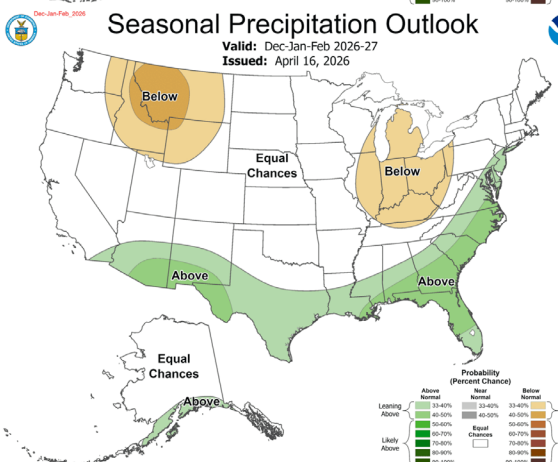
Dec-Jan-Feb_2026

Seasonal Precipitation Outlook

Valid: Dec-Jan-Feb 2026-27

Issued: April 16, 2026

Below

Equal Chances

Below

Above

Above

Equal Chances

Above

Probability (Percent Chance)

Above Normal

Near Normal

Below Normal

Leaning Above

33-40%

40-50%

33-40%

40-50%

33-40%

40-50%

Equal Chances

Likely Above

50-60%

60-70%

70-80%

80-90%

50-60%

60-70%

70-80%

80-90%